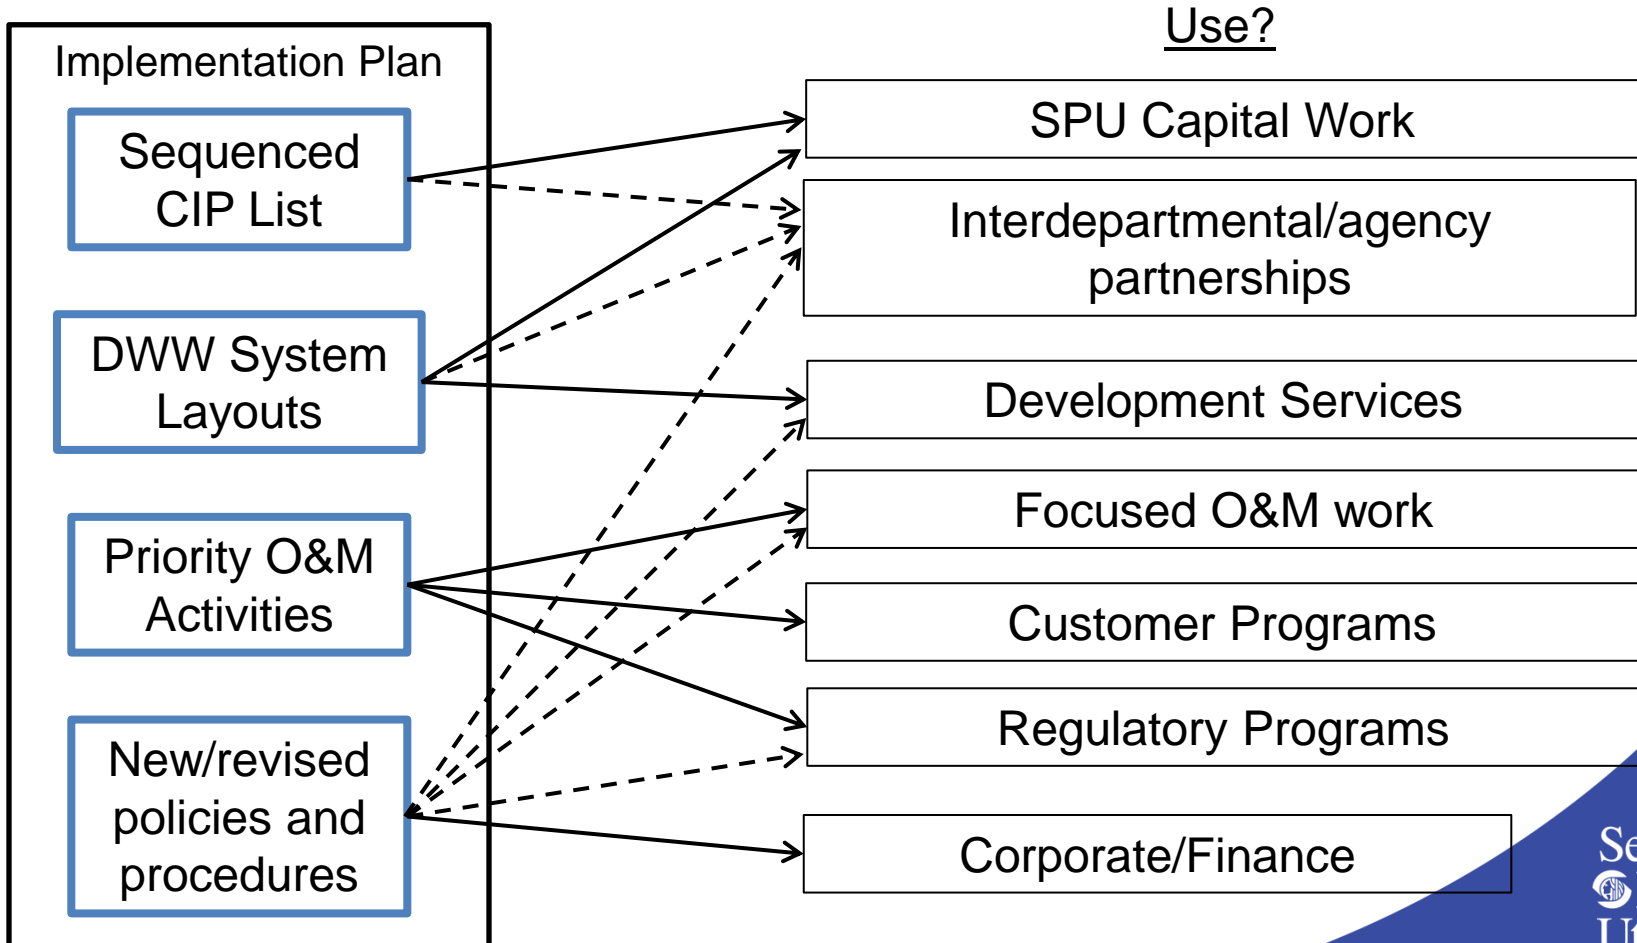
Use?

Implementation Plan

Sequenced CIP List

DWW System Layouts

Priority O&M Activities

New/revised policies and procedures

SPU Capital Work

Interdepartmental/agency partnerships

Development Services

Focused O&M work

Customer Programs

Regulatory Programs

Corporate/Finance

Se
U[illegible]